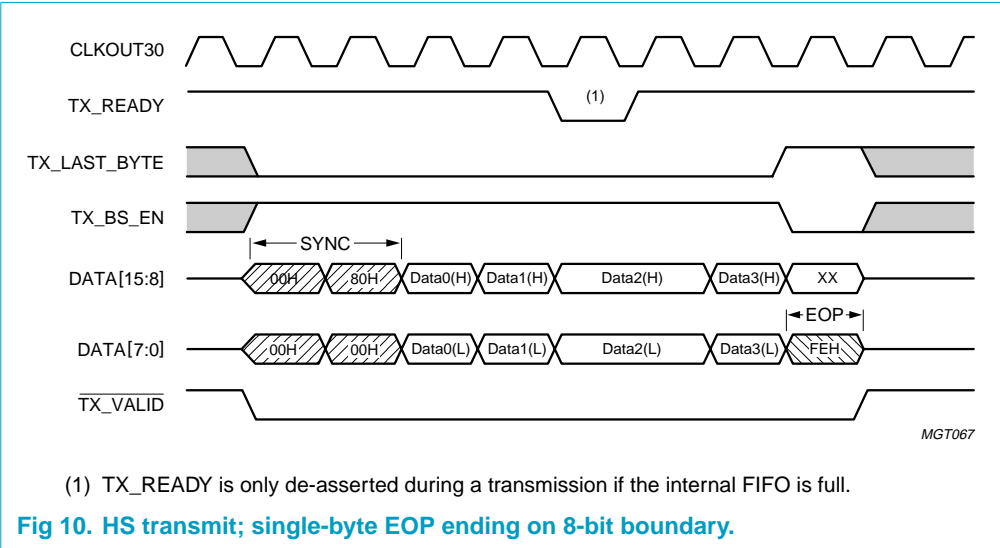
CLKOUT30

TX_READY

(1)

TX_LAST_BYTE

TX_BS_EN

SYNC

DATA[15:8]

00H

80H

Data0(H)

Data1(H)

Data2(H)

Data3(H)

XX

EOP

DATA[7:0]

00H

00H

Data0(L)

Data1(L)

Data2(L)

Data3(L)

FEH

$\overline{\text{TX\_VALID}}$

MGT067

(1) TX_READY is only de-asserted during a transmission if the internal FIFO is full.

Fig 10. HS transmit; single-byte EOP ending on 8-bit boundary.